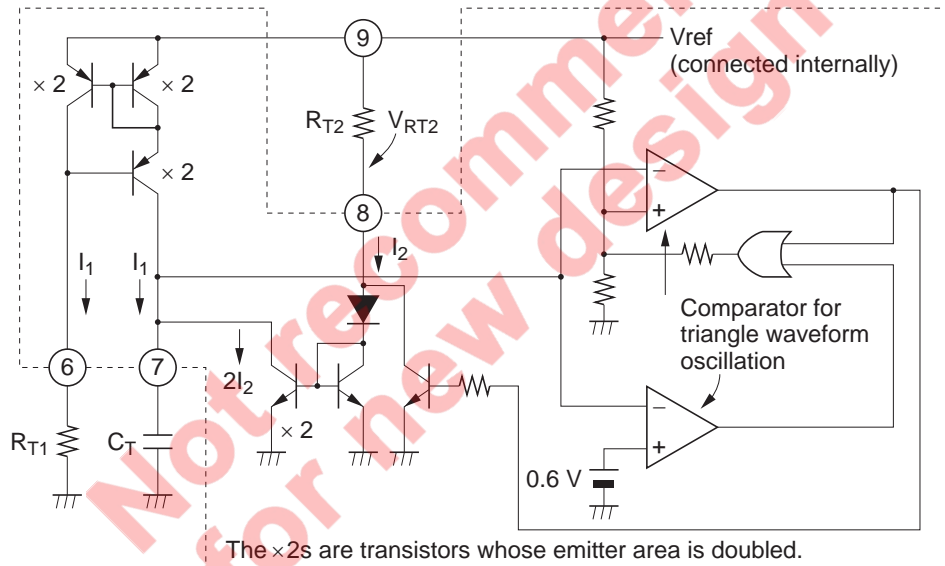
9

Vref (connected internally)

× 2

× 2

× 2

$R_{T2}$

$V_{RT2}$

8

$I_2$

$I_1$

$I_1$

Comparator for triangle waveform oscillation

6

7

$2I_2$

× 2

$R_{T1}$

$C_T$

0.6 V

The ×2s are transistors whose emitter area is doubled.

Not recommended for new design